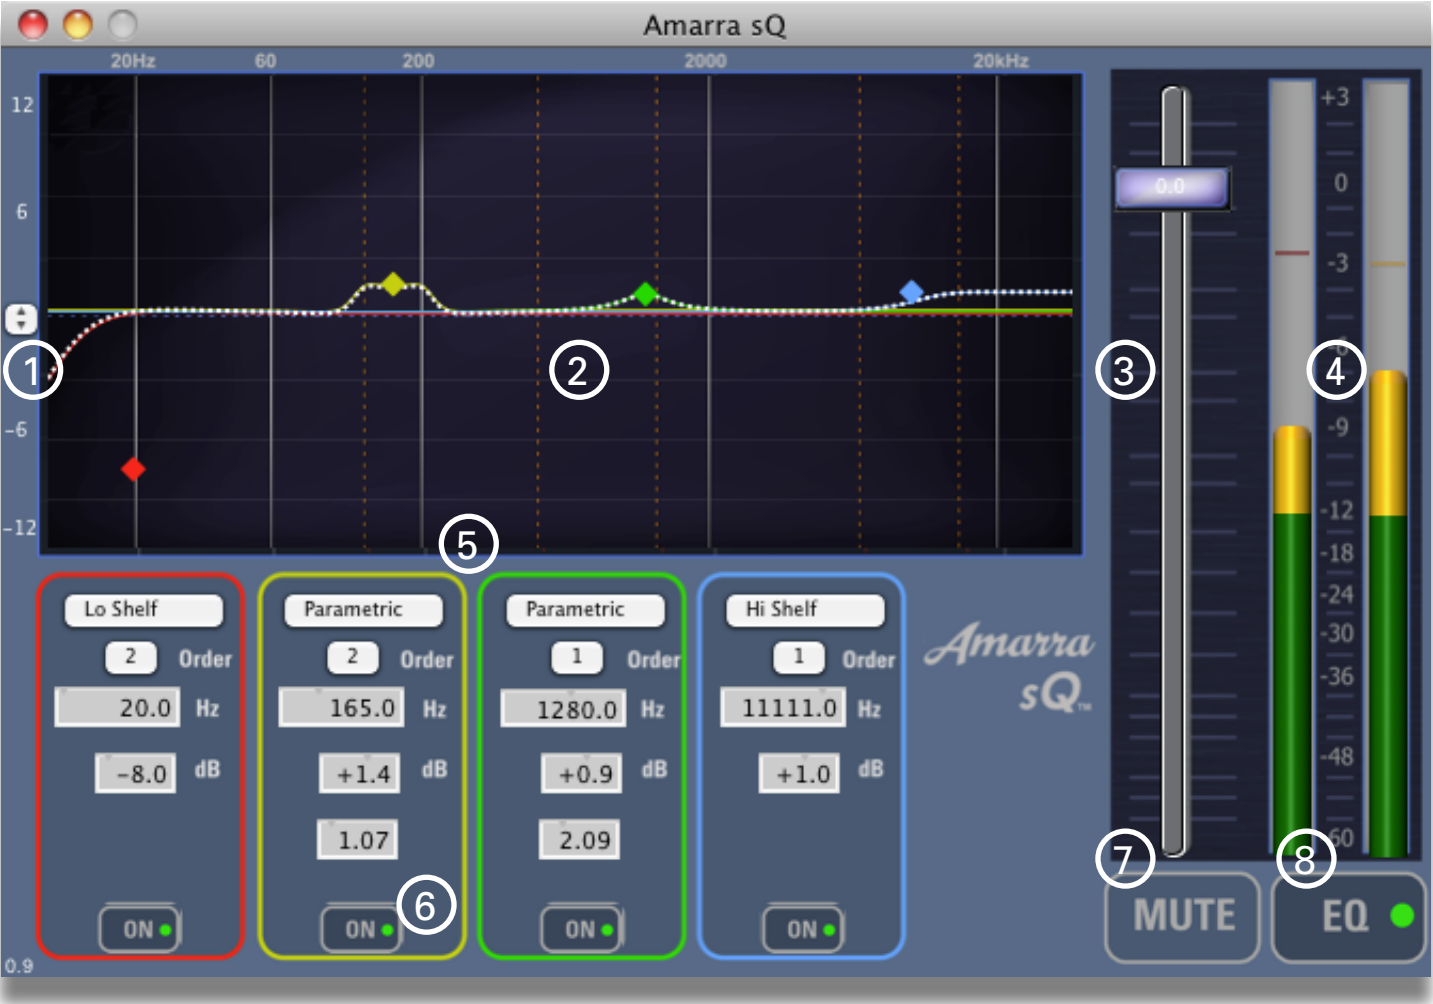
Amarra sQ

20Hz 60 200 2000 20kHz

12
6
-6
-12

1 2 3 4 5 6 7 8

0.0

+3
0
-3
-9
-12
-18
-24
-30
-36
-48
-60

Lo Shelf
2 Order
20.0 Hz
-8.0 dB
ON

Parametric
2 Order
165.0 Hz
+1.4 dB
1.07
ON

Parametric
1 Order
1280.0 Hz
+0.9 dB
2.09
ON

Hi Shelf
1 Order
11111.0 Hz
+1.0 dB
ON

Amarra sQ

MUTE
EQ

0.9